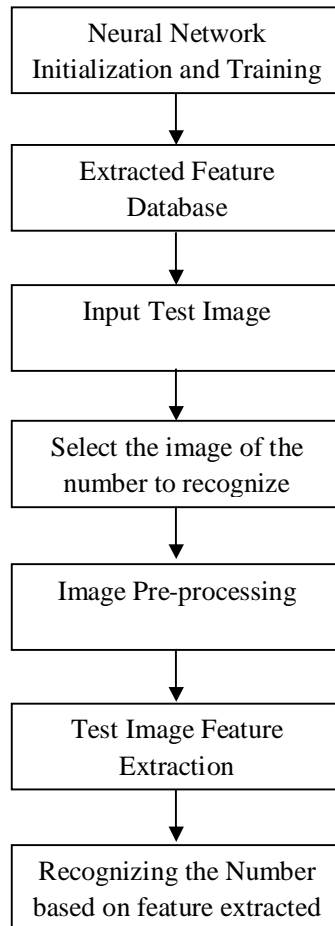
Neural Network Initialization and Training

Extracted Feature Database

Input Test Image

Select the image of the number to recognize

Image Pre-processing

Test Image Feature Extraction

Recognizing the Number based on feature extracted